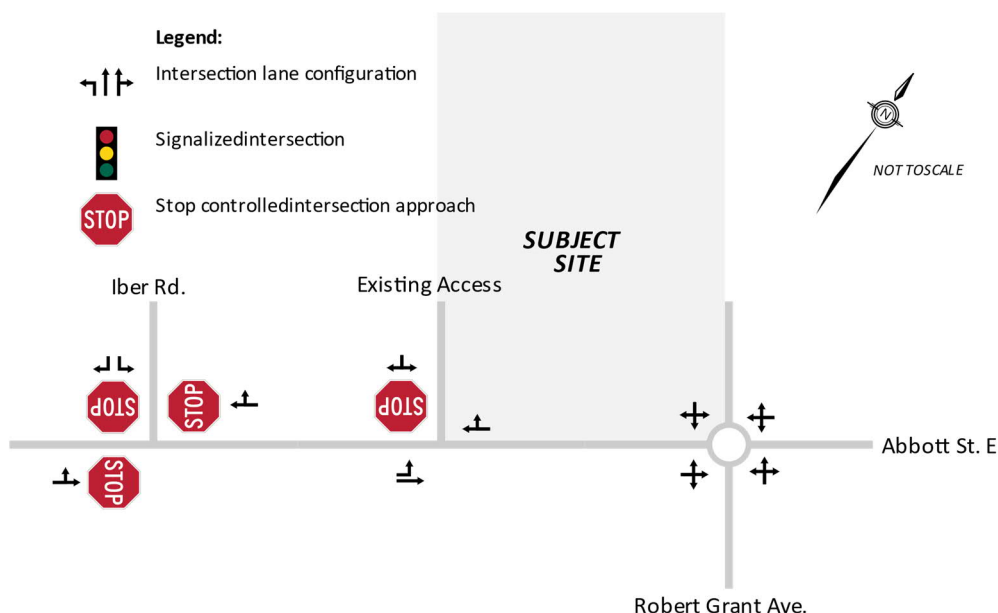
Legend:

Intersection lane configuration

Signalizedintersection

STOP Stop controlledintersection approach

NOT TOSCALE

N

SUBJECT SITE

Iber Rd.

Existing Access

STOP

STOP

STOP

STOP

Abbott St. E

Robert Grant Ave.